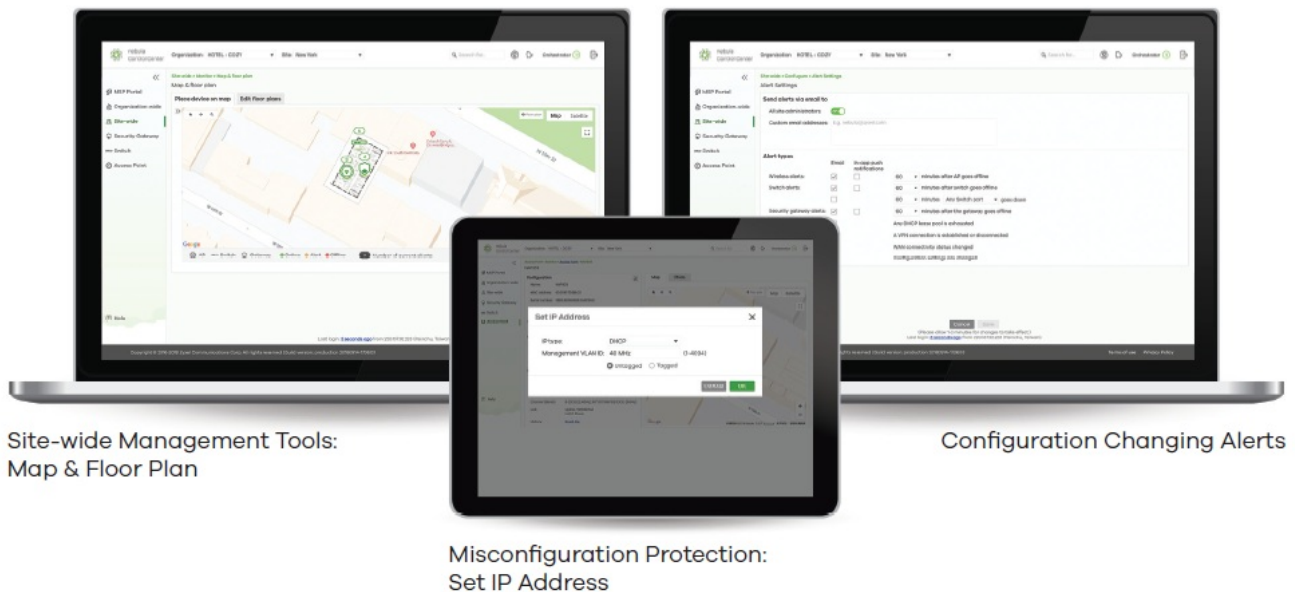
nebula control center

Organization: HOTEL - COZY

Site: New York

MSP Portal

Organization-wide

Site-wide

Security Gateway

Switch

Access Point

Map & floor plan

Place device on map

Edit floor plans

Map

Satellite

Google

Alert Settings

Send alerts via email to

All site administrators

Custom email addresses

Alert types

Email

In-app push notifications

Wireless alerts

minutes after AP goes offline

Switch alerts

minutes after switch goes offline

Security gateway alerts

minutes after the gateway goes offline

Any DHCP lease pool is exhausted

A VPN connection is established or disconnected

WAN connectivity status changed

Configuration settings are changed

Cancel

Save

Set IP Address

IP type:

DHCP

Management VLAN ID:

40 MHz

(1-4094)

Untagged

Tagged

Cancel

OK

Site-wide Management Tools: Map & Floor Plan

Configuration Changing Alerts

Misconfiguration Protection: Set IP Address